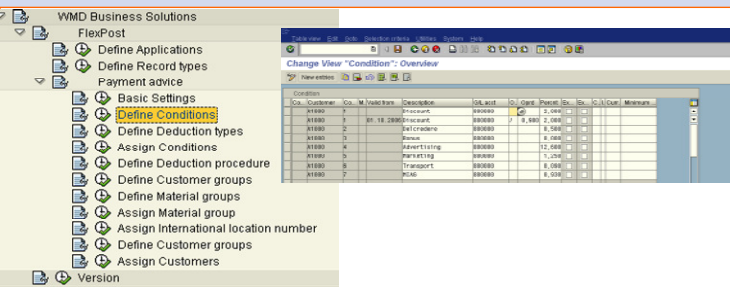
WMD Business Solutions
FlexPost
Define Applications
Define Record types
Payment advice
Basic Settings
Define Conditions
Define Deduction types
Assign Conditions
Define Deduction procedure
Define Customer groups
Define Material groups
Assign Material group
Assign International location number
Define Customer groups
Assign Customers
Version

Table view Edit Goto Selection criteria Utilities System Help

Change View "Condition": Overview

New entries

Conditions

| Co... | Customer | Co... | M... | Valid from | Description | G/L acct | O... | Cond. | Percent | Ex... | Ex... | C... | I... | Curr. | Minimum |
|---|---|---|---|---|---|---|---|---|---|---|---|---|---|---|---|
| | A1000 | | | | Discount | 880000 | | | 2,000 | | | | | | |
| | A1000 | 1 | | 01.10.2006 | Discount | 880000 | / | 0,000 | 2,000 | | | | | | |
| | A1000 | 2 | | | Delcredere | 880000 | | | 0,500 | | | | | | |
| | A1000 | 3 | | | Bonus | 880000 | | | 8,000 | | | | | | |
| | A1000 | 4 | | | Advertising | 880000 | | | 12,600 | | | | | | |
| | A1000 | 5 | | | Marketing | 880000 | | | 1,250 | | | | | | |
| | A1000 | 6 | | | Transport | 880000 | | | 0,000 | | | | | | |
| | A1000 | 7 | | | MCAS | 880000 | | | 0,930 | | | | | | |